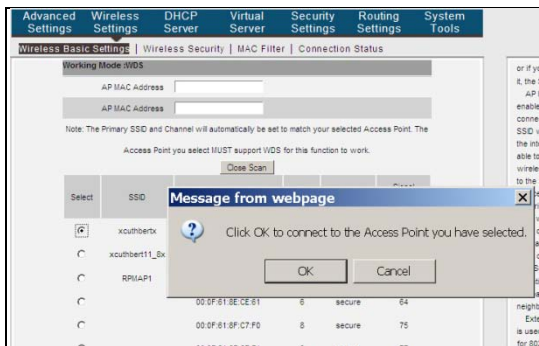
Advanced Settings | Wireless Settings | DHCP Server | Virtual Server | Security Settings | Routing Settings | System Tools

Wireless Basic Settings | Wireless Security | MAC Filter | Connection Status

Working Mode :WDS

AP MAC Address

AP MAC Address

Note: The Primary SSID and Channel will automatically be set to match your selected Access Point. The Access Point you select MUST support WDS for this function to work.

Close Scan

| Select | SSID | | | | Signal |
|---|---|---|---|---|---|
| | xcuthbertx | | | | |
| | xcuthbert11_8x | | | | |
| | RPMAP1 | | | | |
| | | 00:0F:61:8E:CE:61 | 6 | secure | 64 |
| | | 00:0F:61:8F:C7:F0 | 8 | secure | 75 |

Message from webpage

Click OK to connect to the Access Point you have selected.

OK Cancel

or if y
it, the
AP
enable
conne
SSID v
the int
able to
wirele
to the
neighb
Exte
is use
for 80